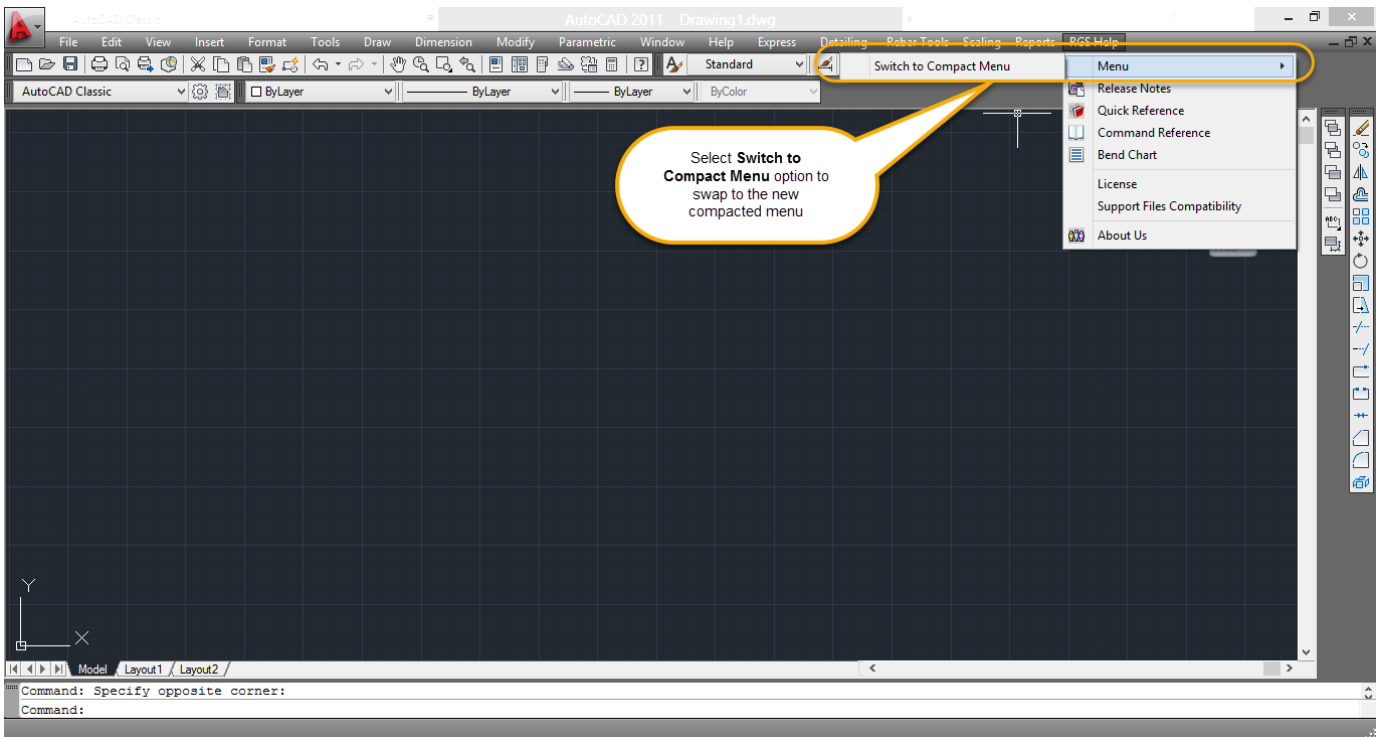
AutoCAD Classic

AutoCAD 2011 Drawing1.dwg

File Edit View Insert Format Tools Draw Dimension Modify Parametric Window Help Express Detailing Rebar Tools Scaling Reports RGS Help

Standard

Switch to Compact Menu

Menu

Release Notes

Quick Reference

Command Reference

Bend Chart

License

Support Files Compatibility

About Us

AutoCAD Classic

ByLayer

ByLayer

ByLayer

ByColor

Select **Switch to Compact Menu** option to swap to the new compacted menu

Y

X

Model Layout1 Layout2

Command: Specify opposite corner:

Command: